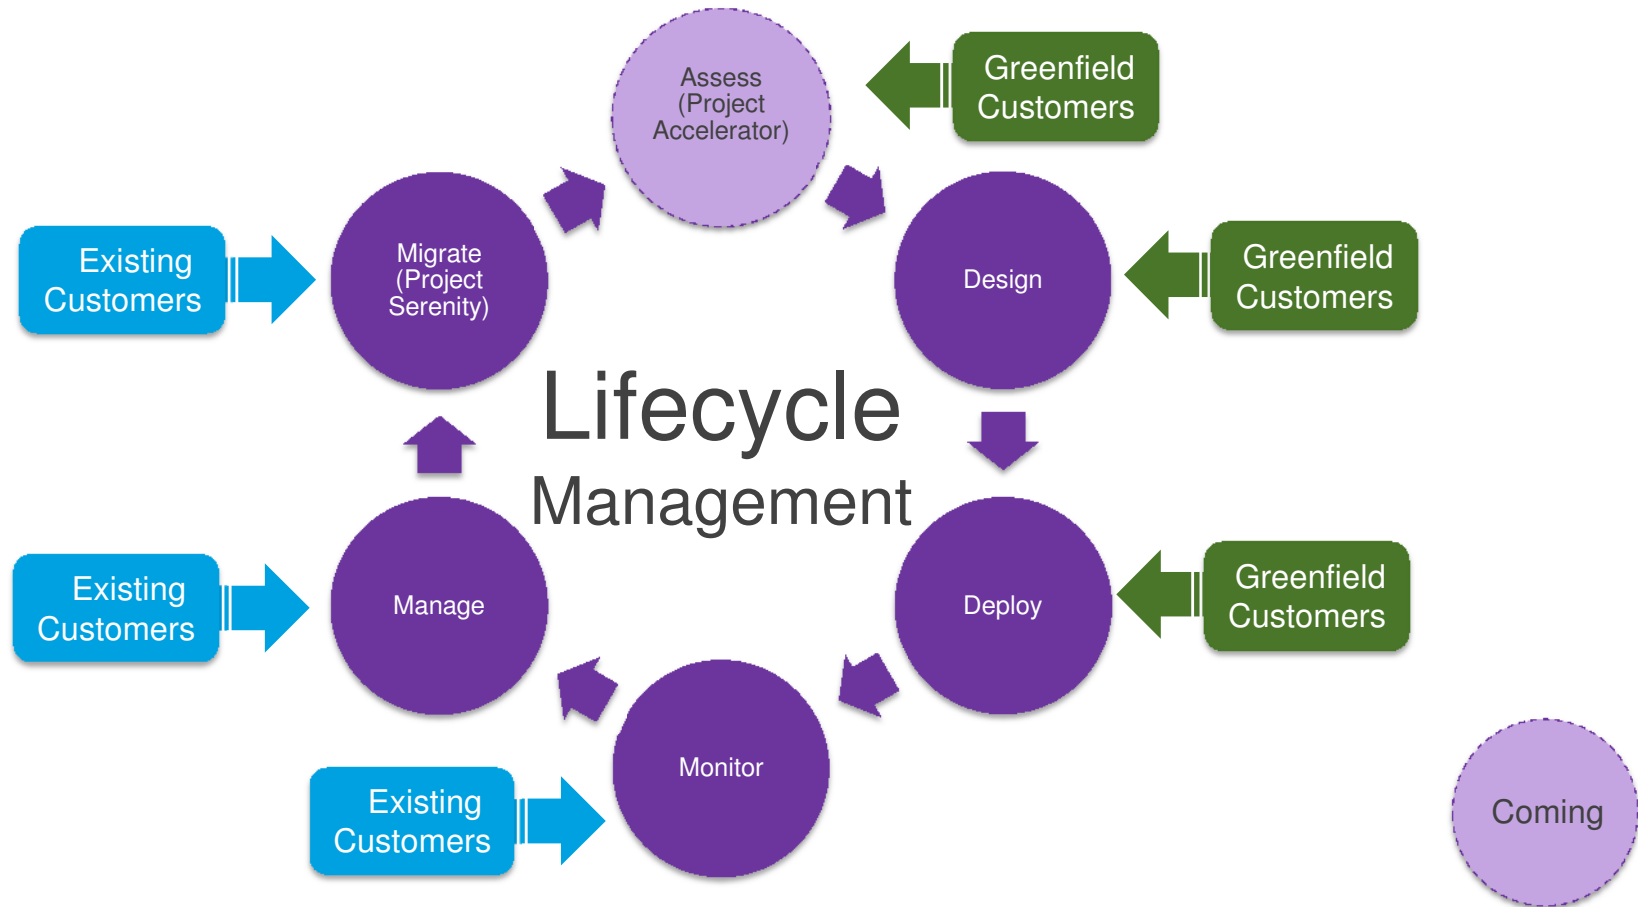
Assess (Project Accelerator)

Greenfield Customers

Existing Customers

Migrate (Project Serenity)

Design

Greenfield Customers

Lifecycle Management

Existing Customers

Manage

Deploy

Greenfield Customers

Existing Customers

Monitor

Coming